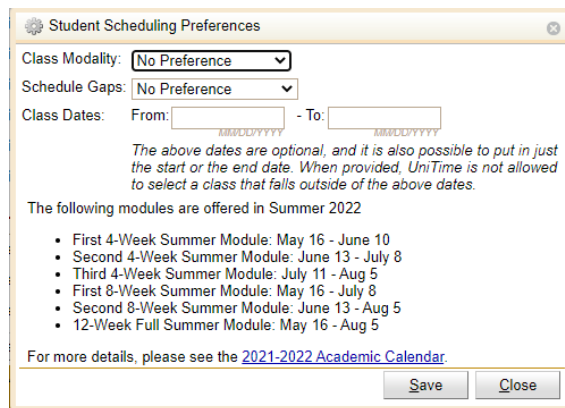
Student Scheduling Preferences

Class Modality: No Preference

Schedule Gaps: No Preference

Class Dates: From: MM/DD/YYYY - To: MM/DD/YYYY

The above dates are optional, and it is also possible to put in just the start or the end date. When provided, UniTime is not allowed to select a class that falls outside of the above dates.

The following modules are offered in Summer 2022

- First 4-Week Summer Module: May 16 - June 10
- Second 4-Week Summer Module: June 13 - July 8
- Third 4-Week Summer Module: July 11 - Aug 5
- First 8-Week Summer Module: May 16 - July 8
- Second 8-Week Summer Module: June 13 - Aug 5
- 12-Week Full Summer Module: May 16 - Aug 5

For more details, please see the 2021-2022 Academic Calendar.

Save Close